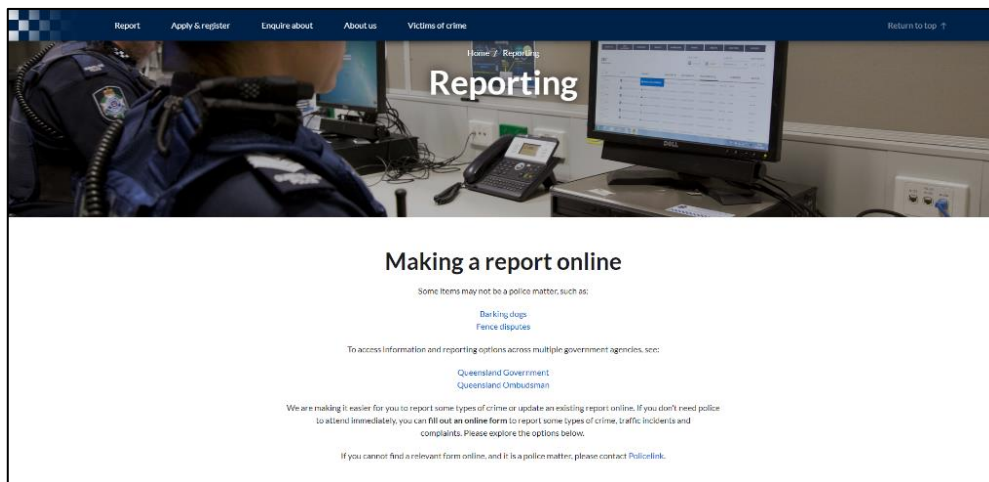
Report Apply & register Enquire about About us Victims of crime

Return to top ↑

Home / Reporting

Reporting

Making a report online

Some items may not be a police matter, such as:

Barking dogs
Fence disputes

To access information and reporting options across multiple government agencies, see:

Queensland Government
Queensland Ombudsman

We are making it easier for you to report some types of crime or update an existing report online. If you don't need police to attend immediately, you can fill out an online form to report some types of crime, traffic incidents and complaints. Please explore the options below.

If you cannot find a relevant form online, and it is a police matter, please contact Policelink.